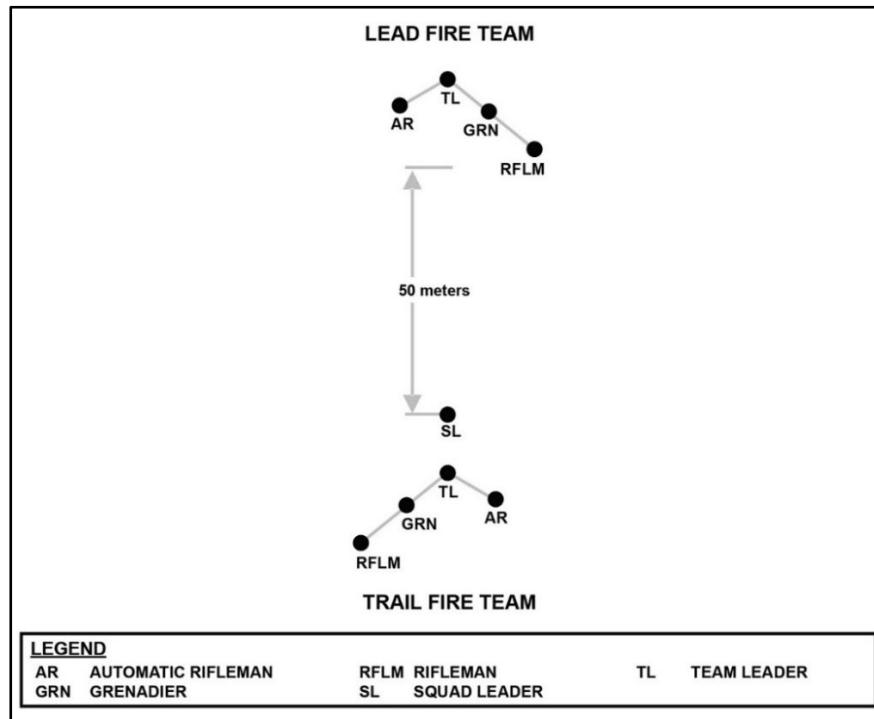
LEAD FIRE TEAM

TL
AR
GRN
RFLM

50 meters

SL

TL
GRN
AR
RFLM

TRAIL FIRE TEAM

LEGEND

| | | | | | |
|---|---|---|---|---|---|
| AR | AUTOMATIC RIFLEMAN | RFLM | RIFLEMAN | TL | TEAM LEADER |
| GRN | GRENADIER | SL | SQUAD LEADER | | |